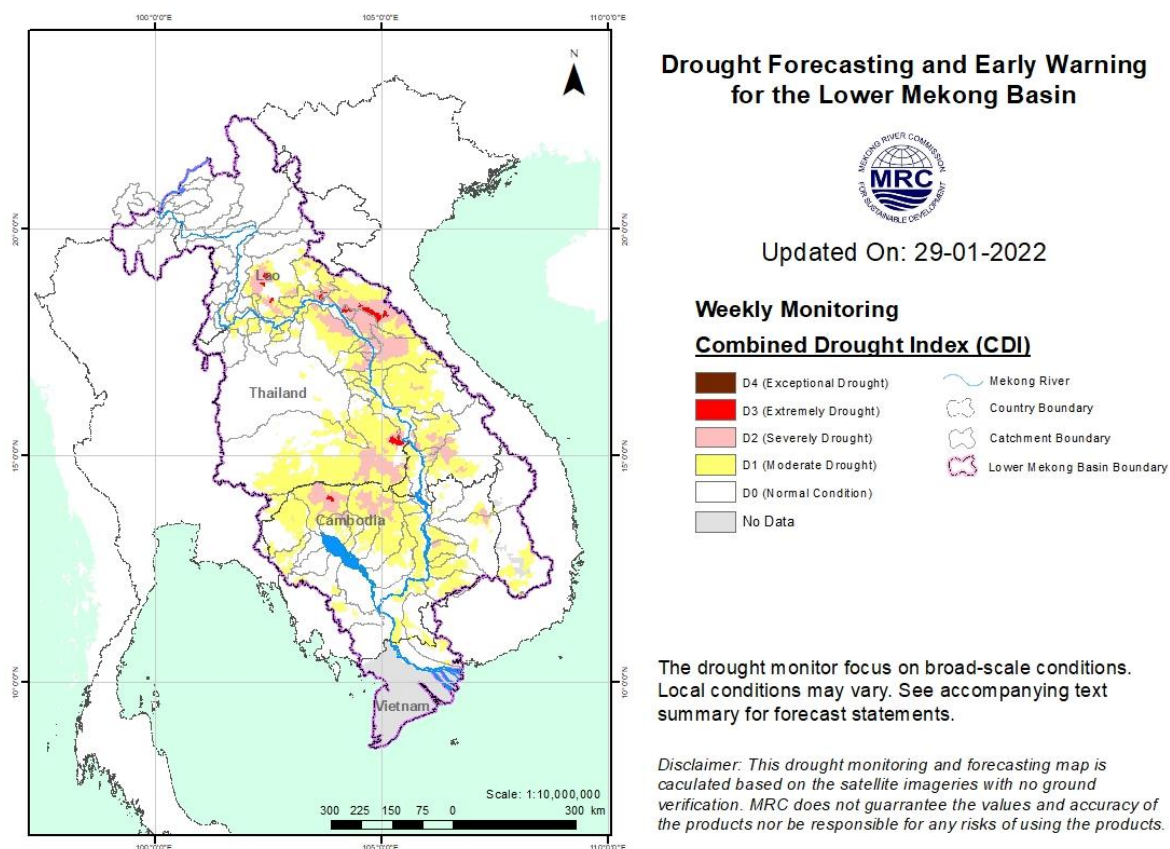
100°0'0"E
105°0'0"E
110°0'0"E

N

20°0'0"N
15°0'0"N
10°0'0"N

20°0'0"N
15°0'0"N
10°0'0"N

Lao
Thailand
Cambodia
Vietnam

Scale: 1:10,000,000
300 225 150 75 0 300 km

100°0'0"E
105°0'0"E
110°0'0"E

Drought Forecasting and Early Warning for the Lower Mekong Basin

MEKONG RIVER COMMISSION
MRC
FOR SUSTAINABLE DEVELOPMENT

Updated On: 29-01-2022

Weekly Monitoring

Combined Drought Index (CDI)

D4 (Exceptional Drought)
D3 (Extremely Drought)
D2 (Severely Drought)
D1 (Moderate Drought)
D0 (Normal Condition)
No Data

Mekong River
Country Boundary
Catchment Boundary
Lower Mekong Basin Boundary

The drought monitor focus on broad-scale conditions. Local conditions may vary. See accompanying text summary for forecast statements.

Disclaimer: This drought monitoring and forecasting map is caculated based on the satellite imageries with no ground verification. MRC does not guarrantee the values and accuracy of the products nor be responsible for any risks of using the products.